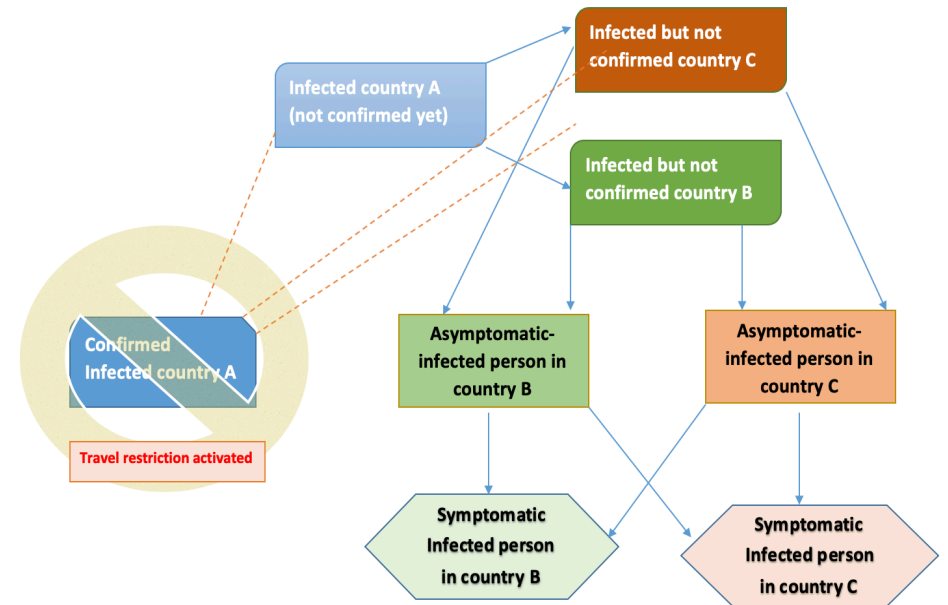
Infected but not confirmed country C

Infected country A (not confirmed yet)

Infected but not confirmed country B

Confirmed Infected country A

Travel restriction activated

Asymptomatic-infected person in country B

Asymptomatic-infected person in country C

Symptomatic Infected person in country B

Symptomatic Infected person in country C